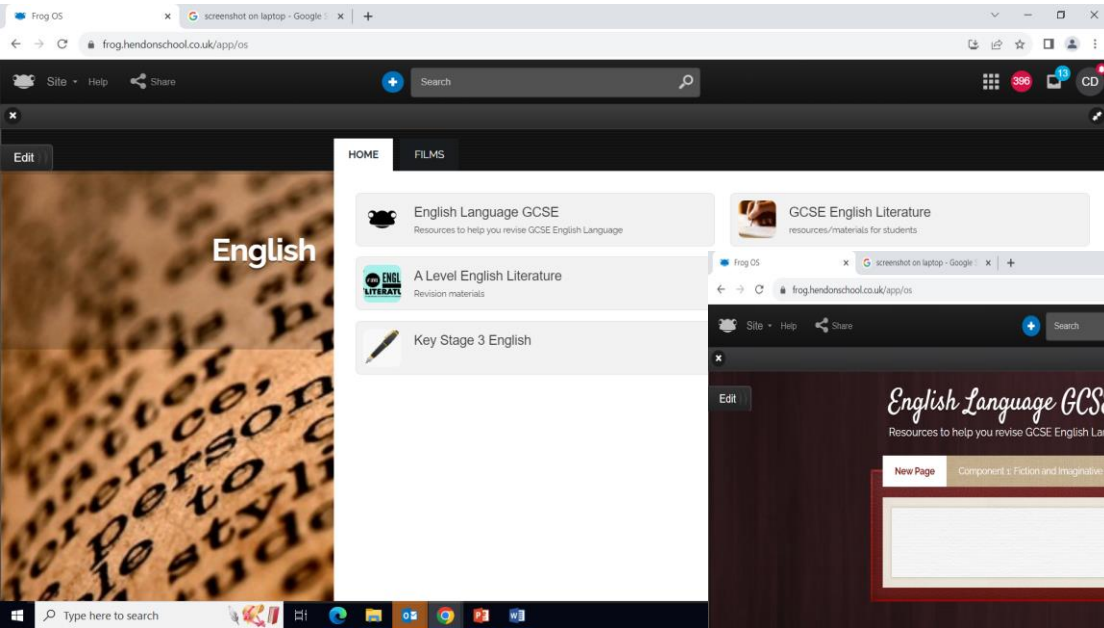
Frog OS
screenshot on laptop - Google S
frog.hendonschool.co.uk/app/os
Site Help Share
Search
396
13
CD
Edit
English
HOME
FILMS
English Language GCSE
Resources to help you revise GCSE English Language
GCSE English Literature
resources/materials for students
ENGL LITERATU
A Level English Literature
Revision materials
Key Stage 3 English
Frog OS
screenshot on laptop - Google S
frog.hendonschool.co.uk/app/os
Site Help Share
Search
Edit
English Language GCS
Resources to help you revise GCSE English La
New Page
Component 1: Fiction and Imaginative
Type here to search